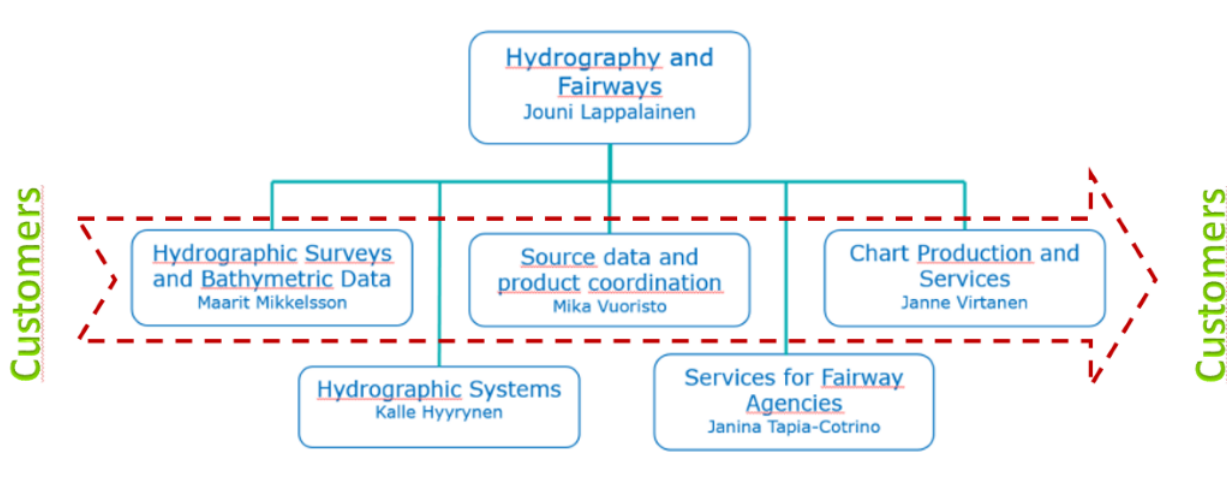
Customers

Hydrography and Fairways
Jouni Lappalainen

Hydrographic Surveys and Bathymetric Data
Maarit Mikkelsson

Source data and product coordination
Mika Vuoristo

Chart Production and Services
Janne Virtanen

Hydrographic Systems
Kalle Hyyrynen

Services for Fairway Agencies
Janina Tapia-Cotrino

Customers